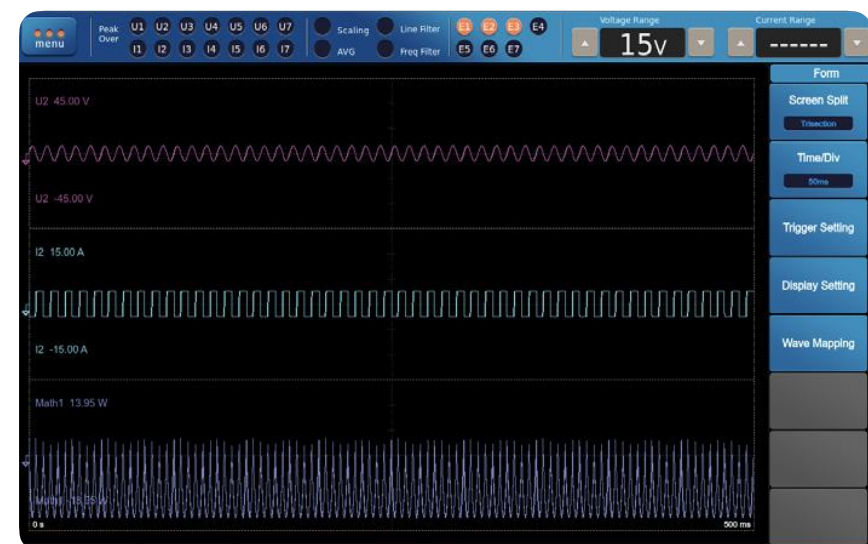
menu

Peak Over

U1 U2 U3 U4 U5 U6 U7

I1 I2 I3 I4 I5 I6 I7

Scaling

AVG

Line Filter

Freq Filter

E1 E2 E3 E4

E5 E6 E7

Voltage Range

15v

Current Range

------

Form

Screen Split

Trisection

Time/Div

50ms

Trigger Setting

Display Setting

Wave Mapping

U2 45.00 V

U2 -45.00 V

I2 15.00 A

I2 -15.00 A

Math1 13.95 W

Math1 -13.95 W

0 s

500 ms